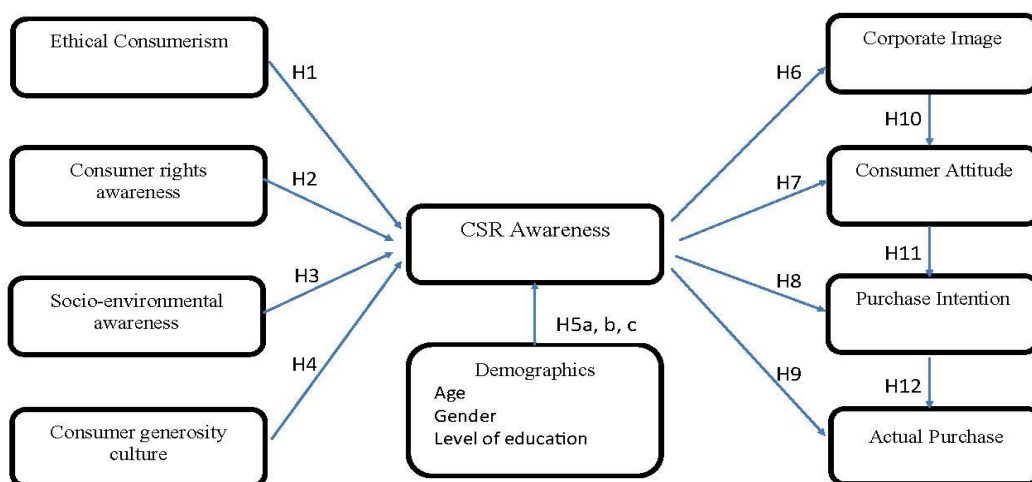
Ethical Consumerism

H1

Consumer rights awareness

H2

Socio-environmental awareness

H3

H4

Consumer generosity culture

CSR Awareness

H5a, b, c

Demographics
Age
Gender
Level of education

H6

H7

H8

H9

Corporate Image

H10

Consumer Attitude

H11

Purchase Intention

H12

Actual Purchase